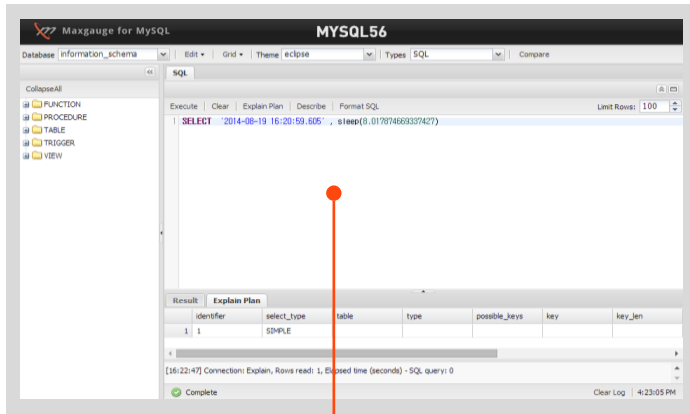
Maxgauge for MySQL

MYSQL56

Database information_schema | Edit | Grid | Theme eclipse | Types SQL | Compare

CollapseAll

FUNCTION
PROCEDURE
TABLE
TRIGGER
VIEW

SQL

Execute | Clear | Explain Plan | Describe | Format SQL

Limit Rows: 100

1 SELECT '2014-08-19 16:20:59.605' , sleep(8.017874669337427)

Result | Explain Plan

| | identifier | select_type | table | type | possible_keys | key | key_len |
|---|---|---|---|---|---|---|---|
| 1 | 1 | SIMPLE | | | | | |

[16:22:47] Connection: Explain, Rows read: 1, Elapsed time (seconds) - SQL query: 0

Complete

Clear Log | 4:23:05 PM